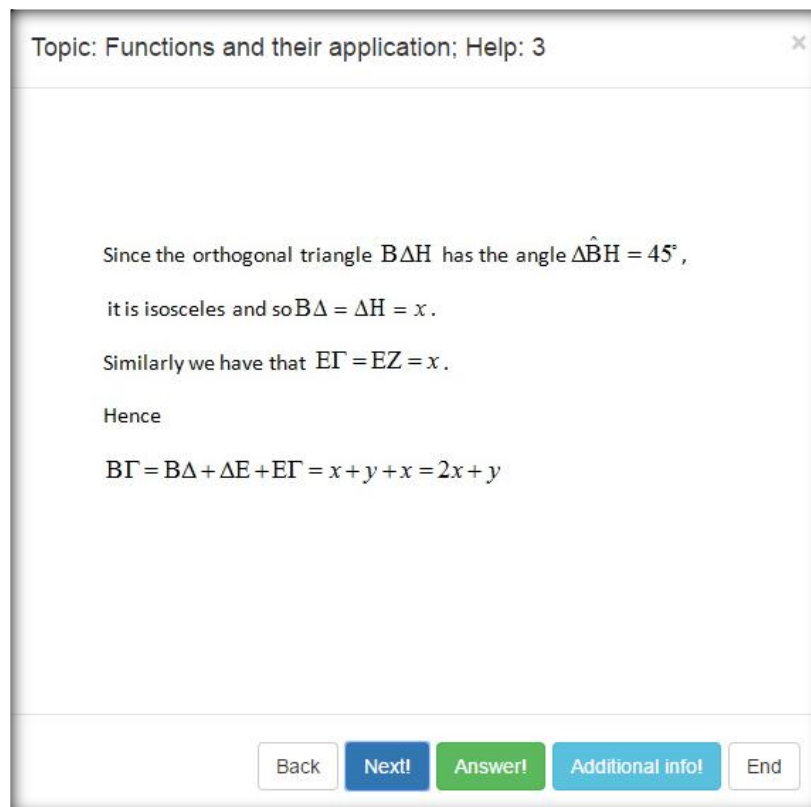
Topic: Functions and their application; Help: 3

×

Since the orthogonal triangle $\mathrm{B\Delta H}$ has the angle $\Delta\hat{\mathrm{B}}\mathrm{H} = 45^{\circ}$,

it is isosceles and so $\mathrm{B\Delta} = \mathrm{\Delta H} = x$.

Similarly we have that $\mathrm{E\Gamma} = \mathrm{EZ} = x$.

Hence

$\mathrm{B\Gamma} = \mathrm{B\Delta} + \mathrm{\Delta E} + \mathrm{E\Gamma} = x + y + x = 2x + y$

Back Next! Answer! Additional info! End